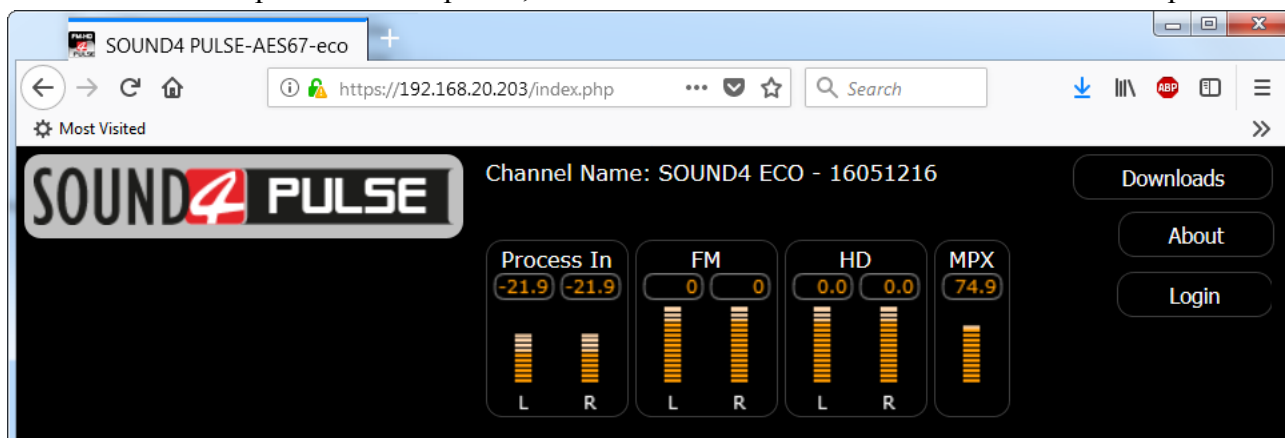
SOUND4 PULSE-AES67-eco

https://192.168.20.203/index.php

Search

ABP

Most Visited

SOUND4 PULSE

Channel Name: SOUND4 ECO - 16051216

Downloads

About

Login

Process In
-21.9 -21.9
L R

FM
0 0
L R

HD
0.0 0.0
L R

MPX
74.9